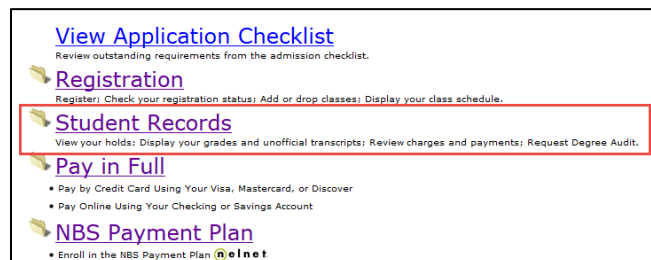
View Application Checklist
Review outstanding requirements from the admission checklist.

Registration
Register; Check your registration status; Add or drop classes; Display your class schedule.

Student Records
View your holds; Display your grades and unofficial transcripts; Review charges and payments; Request Degree Audit.

Pay in Full
• Pay by Credit Card Using Your Visa, Mastercard, or Discover
• Pay Online Using Your Checking or Savings Account

NBS Payment Plan
• Enroll in the NBS Payment Plan nelnet.